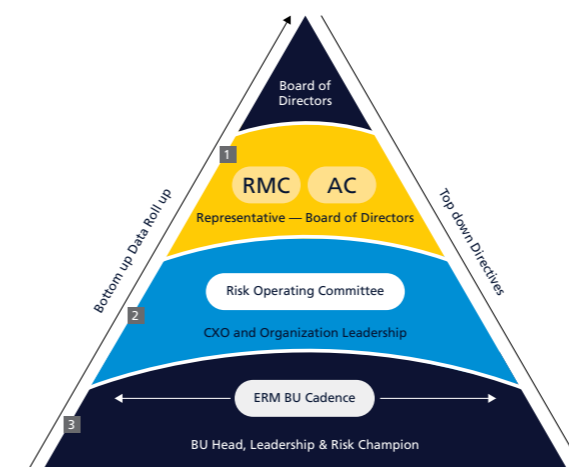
Board of Directors

1

RMC

AC

Representative — Board of Directors

Bottom up Data Roll up

Top down Directives

Risk Operating Committee

2

CXO and Organization Leadership

ERM BU Cadence

3

BU Head, Leadership & Risk Champion